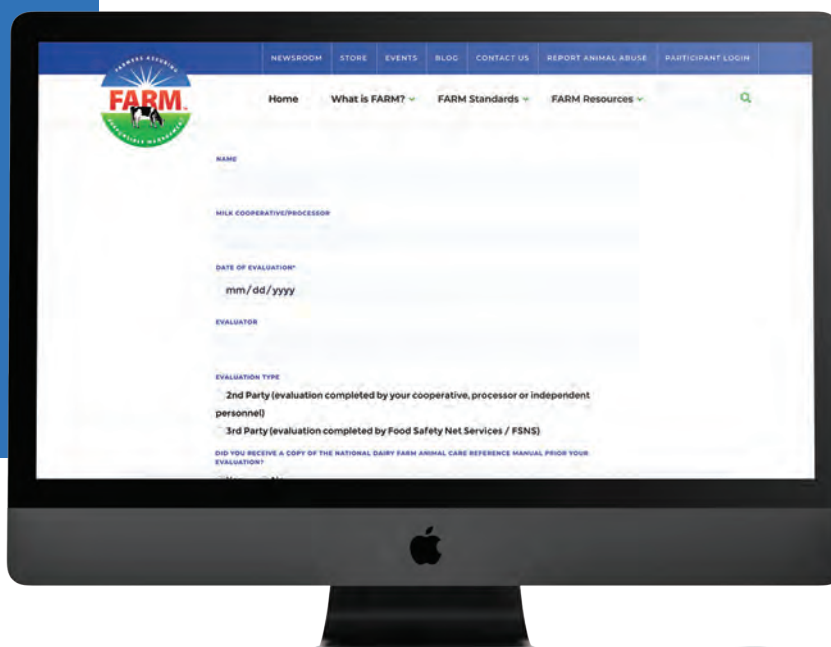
NEWSROOM STORE EVENTS BLOG CONTACT US REPORT ANIMAL ABUSE PARTICIPANT LOGIN

FARMERS ASSURING FARM RESPONSIBLE MANAGEMENT

Home What is FARM? FARM Standards FARM Resources

NAME

MILK COOPERATIVE/PROCESSOR

DATE OF EVALUATION*

mm/dd/yyyy

EVALUATOR

EVALUATION TYPE

2nd Party (evaluation completed by your cooperative, processor or independent personnel)

3rd Party (evaluation completed by Food Safety Net Services / FSNS)

DID YOU RECEIVE A COPY OF THE NATIONAL DAIRY FARM ANIMAL CARE REFERENCE MANUAL PRIOR YOUR EVALUATION?

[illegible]